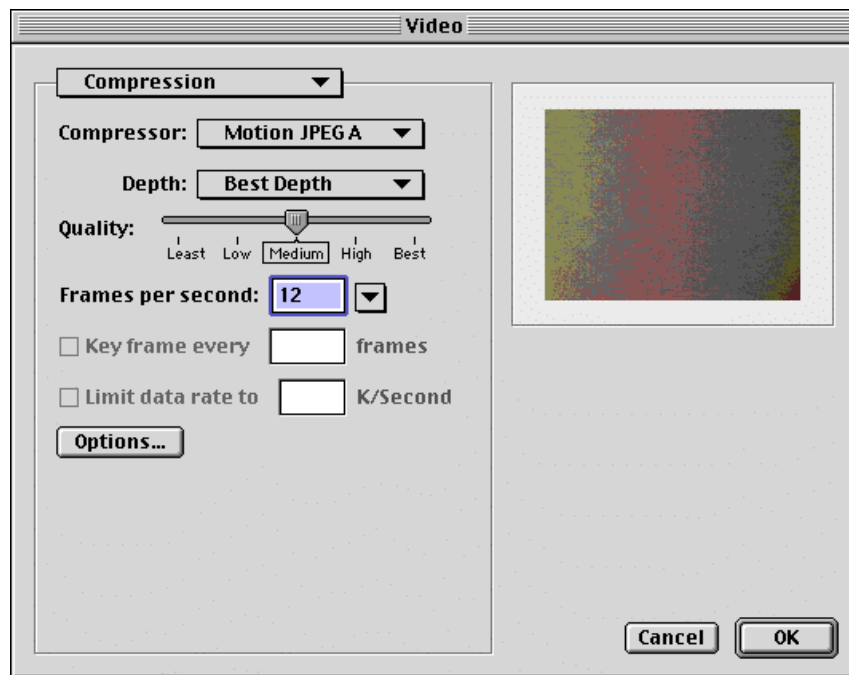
Video

Compression

Compressor: Motion JPEG A

Depth: Best Depth

Quality:
Least Low Medium High Best

Frames per second: 12

Key frame every frames

Limit data rate to K/Second

Options...

Cancel OK